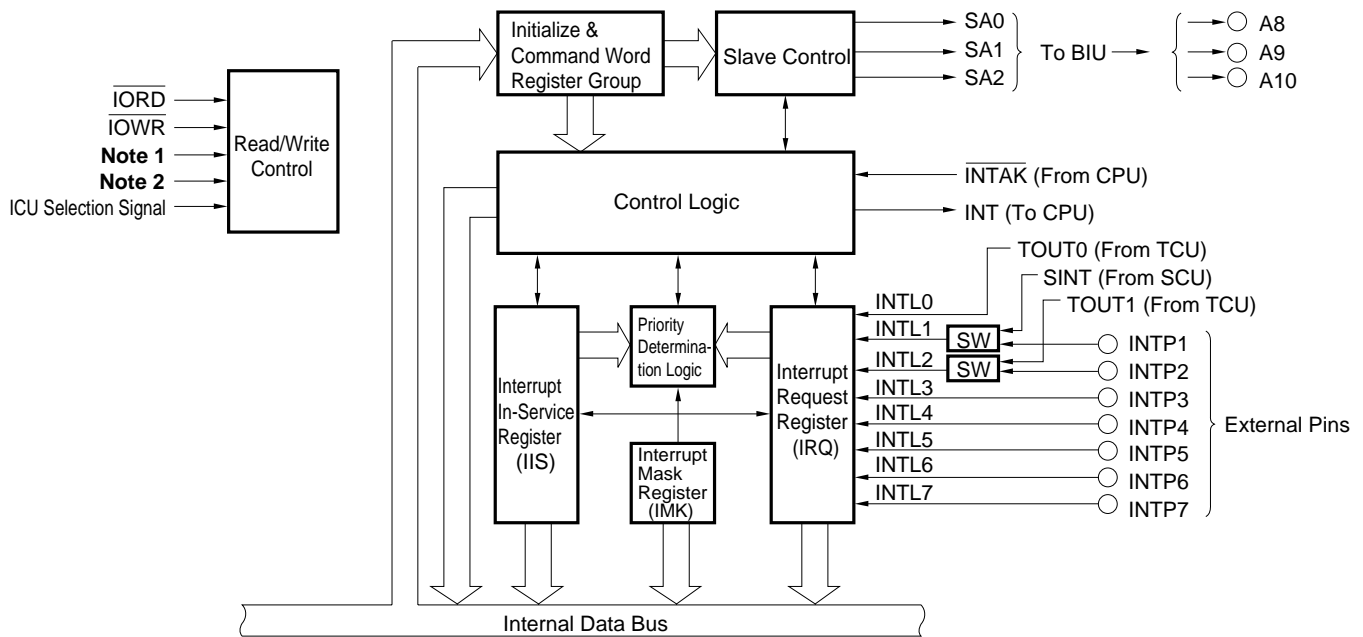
$\overline{IORD}$
$\overline{IOWR}$
Note 1
Note 2
ICU Selection Signal

Read/Write Control

Initialize & Command Word Register Group

Slave Control

SA0
SA1
SA2
To BIU
A8
A9
A10

Control Logic

$\overline{INTAK}$ (From CPU)
INT (To CPU)

TOUT0 (From TCU)
SINT (From SCU)
TOUT1 (From TCU)

Interrupt In-Service Register (IIS)

Priority Determination Logic

Interrupt Mask Register (IMK)

Interrupt Request Register (IRQ)

INTL0
INTL1
INTL2
INTL3
INTL4
INTL5
INTL6
INTL7

SW
SW

INTP1
INTP2
INTP3
INTP4
INTP5
INTP6
INTP7

External Pins

Internal Data Bus